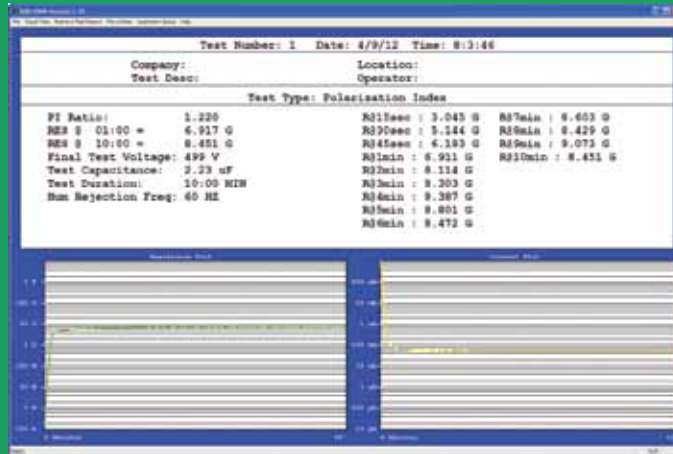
Test Number: 1 Date: 4/9/12 Time: 8:3:46

Company:
Test Desc:
Location:
Operator:

Test Type: Polarization Index

PI Ratio: 1.220
RES @ 01:00 = 6.917 G
RES @ 10:00 = 8.451 G
Final Test Voltage: 499 V
Test Capacitance: 2.23 uF
Test Duration: 10:00 MIN
Hum Rejection Freq: 60 HZ

R@15sec : 3.045 G
R@30sec : 5.144 G
R@45sec : 6.193 G
R@1min : 6.911 G
R@2min : 8.114 G
R@3min : 8.303 G
R@4min : 8.387 G
R@5min : 8.801 G
R@6min : 8.472 G

R@7min : 8.603 G
R@8min : 8.429 G
R@9min : 9.073 G
R@10min : 8.451 G

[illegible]

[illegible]